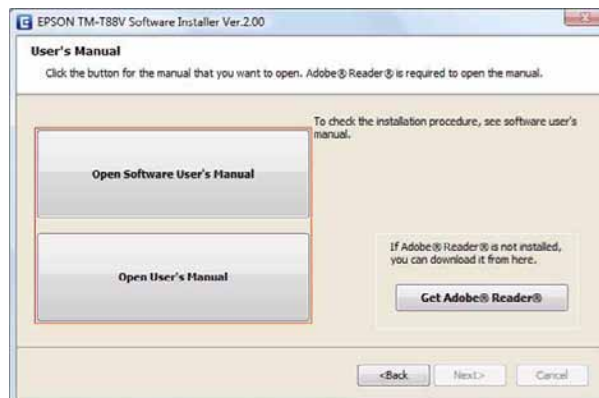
EPSON TM-T88V Software Installer Ver.2.00

User's Manual

Click the button for the manual that you want to open. Adobe® Reader® is required to open the manual.

To check the installation procedure, see software user's manual.

Open Software User's Manual

Open User's Manual

If Adobe® Reader® is not installed, you can download it from here.

Get Adobe® Reader®

<Back

Next>

Cancel